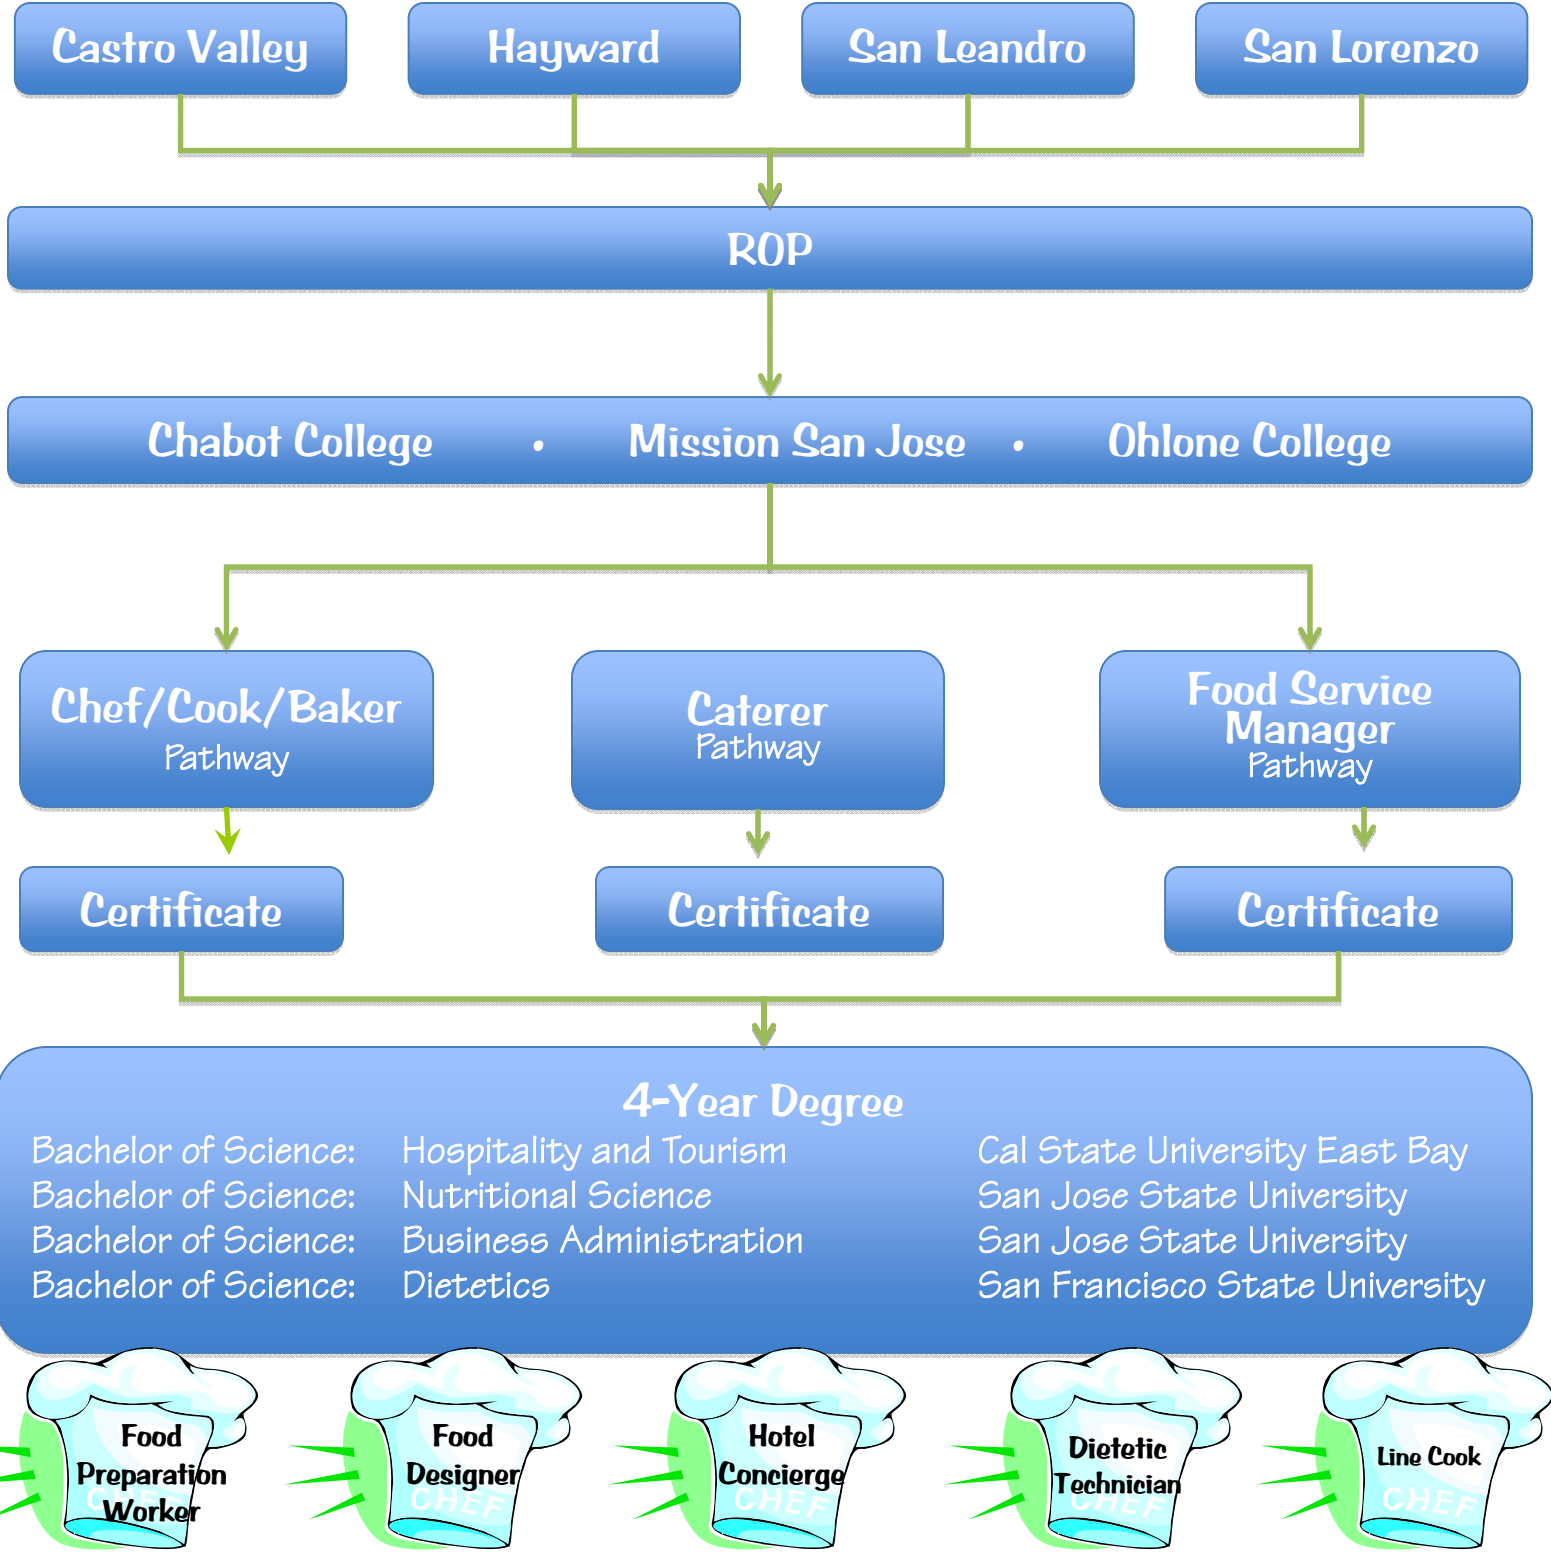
Castro Valley
Hayward
San Leandro
San Lorenzo

ROP

Chabot College • Mission San Jose • Ohlone College

Chef/Cook/Baker Pathway

Caterer Pathway

Food Service Manager Pathway

Certificate

Certificate

Certificate

4-Year Degree

| Bachelor of Science: | Hospitality and Tourism | Cal State University East Bay |
|---|---|---|
| Bachelor of Science: | Nutritional Science | San Jose State University |
| Bachelor of Science: | Business Administration | San Jose State University |
| Bachelor of Science: | Dietetics | San Francisco State University |

Food Preparation Worker
CHEF

Food Designer
CHEF

Hotel Concierge
CHEF

Dietetic Technician
CHEF

Line Cook
CHEF